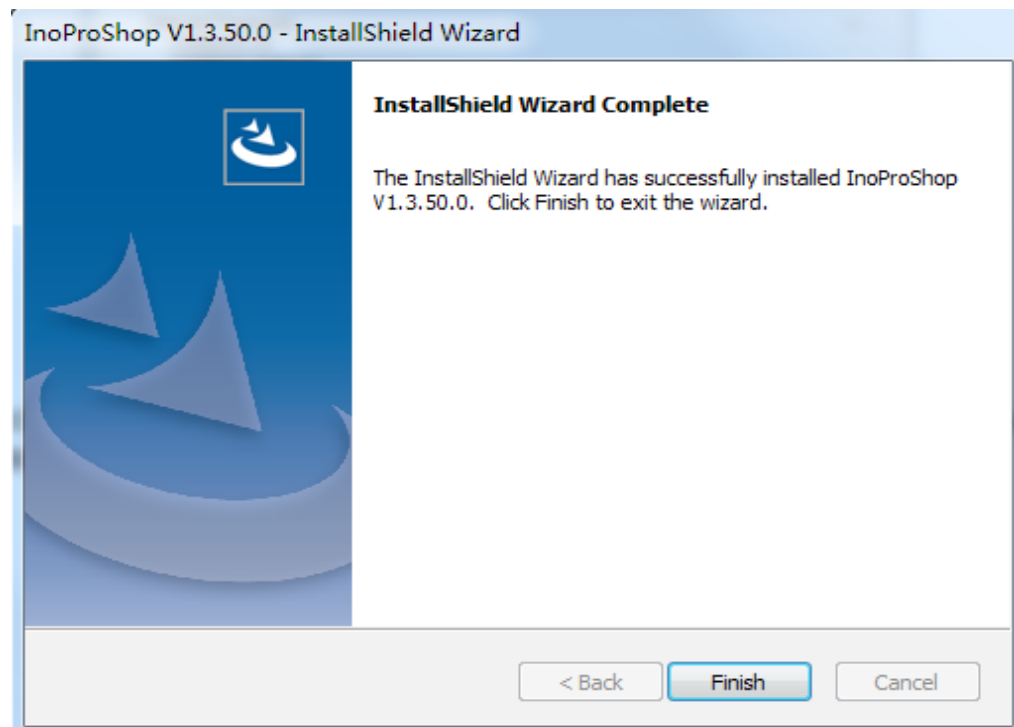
InoProShop V1.3.50.0 - InstallShield Wizard

InstallShield Wizard Complete

The InstallShield Wizard has successfully installed InoProShop V1.3.50.0. Click Finish to exit the wizard.

< Back
Finish
Cancel